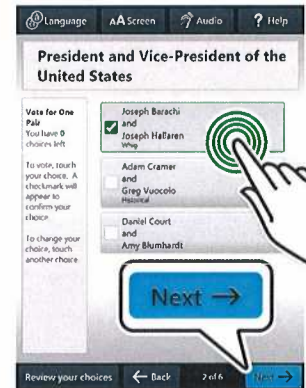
Language AA Screen Audio ? Help

President and Vice-President of the United States

Vote for One Pair
You have 0 choices left

To vote, touch your choice. A checkmark will appear to confirm your choice.

To change your choice, touch another choice.

Joseph Barachi
and
Joseph Hallaren
Whig

Adam Cramer
and
Greg Vuocolo
Historical

Daniel Court
and
Amy Blumhardt

Next →

Review your choices ← Back 2 of 6 Next →